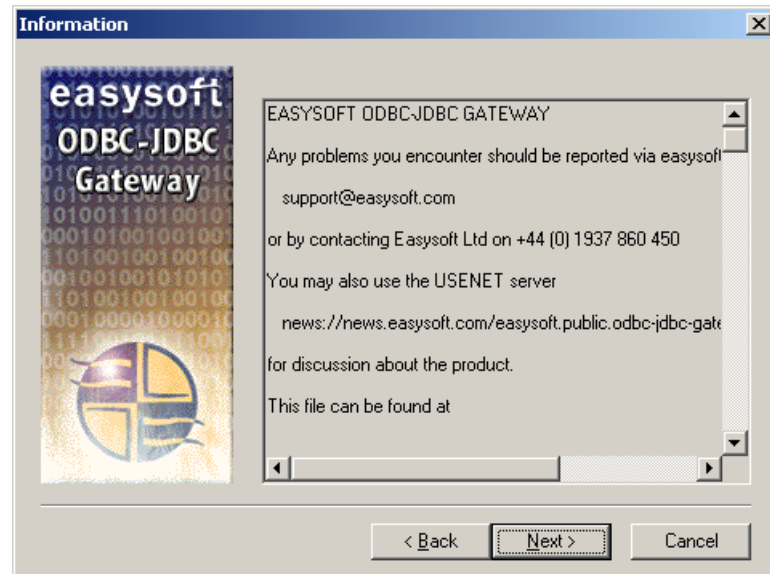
Information

easysoft
ODBC-JDBC
Gateway

EASYSOFT ODBC-JDBC GATEWAY

Any problems you encounter should be reported via easysoft

support@easysoft.com

or by contacting Easysoft Ltd on +44 (0) 1937 860 450

You may also use the USENET server

news://news.easysoft.com/easysoft.public.odbc-jdbc-gate

for discussion about the product.

This file can be found at

< Back

Next >

Cancel